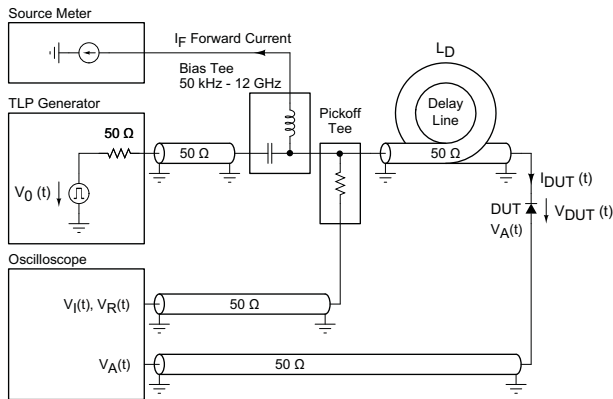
Source Meter

$I_F$ Forward Current

Bias Tee
50 kHz - 12 GHz

$L_D$

TLP Generator

Delay Line

Pickoff Tee

50 Ω

50 Ω

50 Ω

$V_0$ (t)

$I_{DUT}$ (t)

DUT

$V_{DUT}$ (t)

$V_A$(t)

Oscilloscope

$V_I$(t), $V_R$(t)

50 Ω

$V_A$(t)

50 Ω